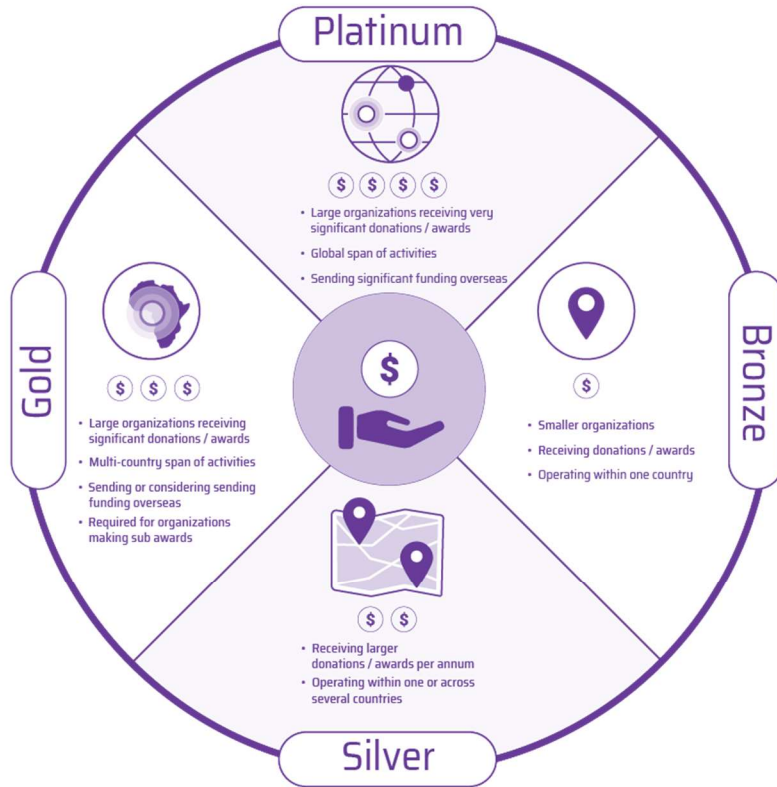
Platinum

$ $ $ $

• Large organizations receiving very significant donations / awards
• Global span of activities
• Sending significant funding overseas

Gold

$ $ $

• Large organizations receiving significant donations / awards
• Multi-country span of activities
• Sending or considering sending funding overseas
• Required for organizations making sub awards

$

Bronze

$

• Smaller organizations
• Receiving donations / awards
• Operating within one country

$ $

• Receiving larger donations / awards per annum
• Operating within one or across several countries

Silver